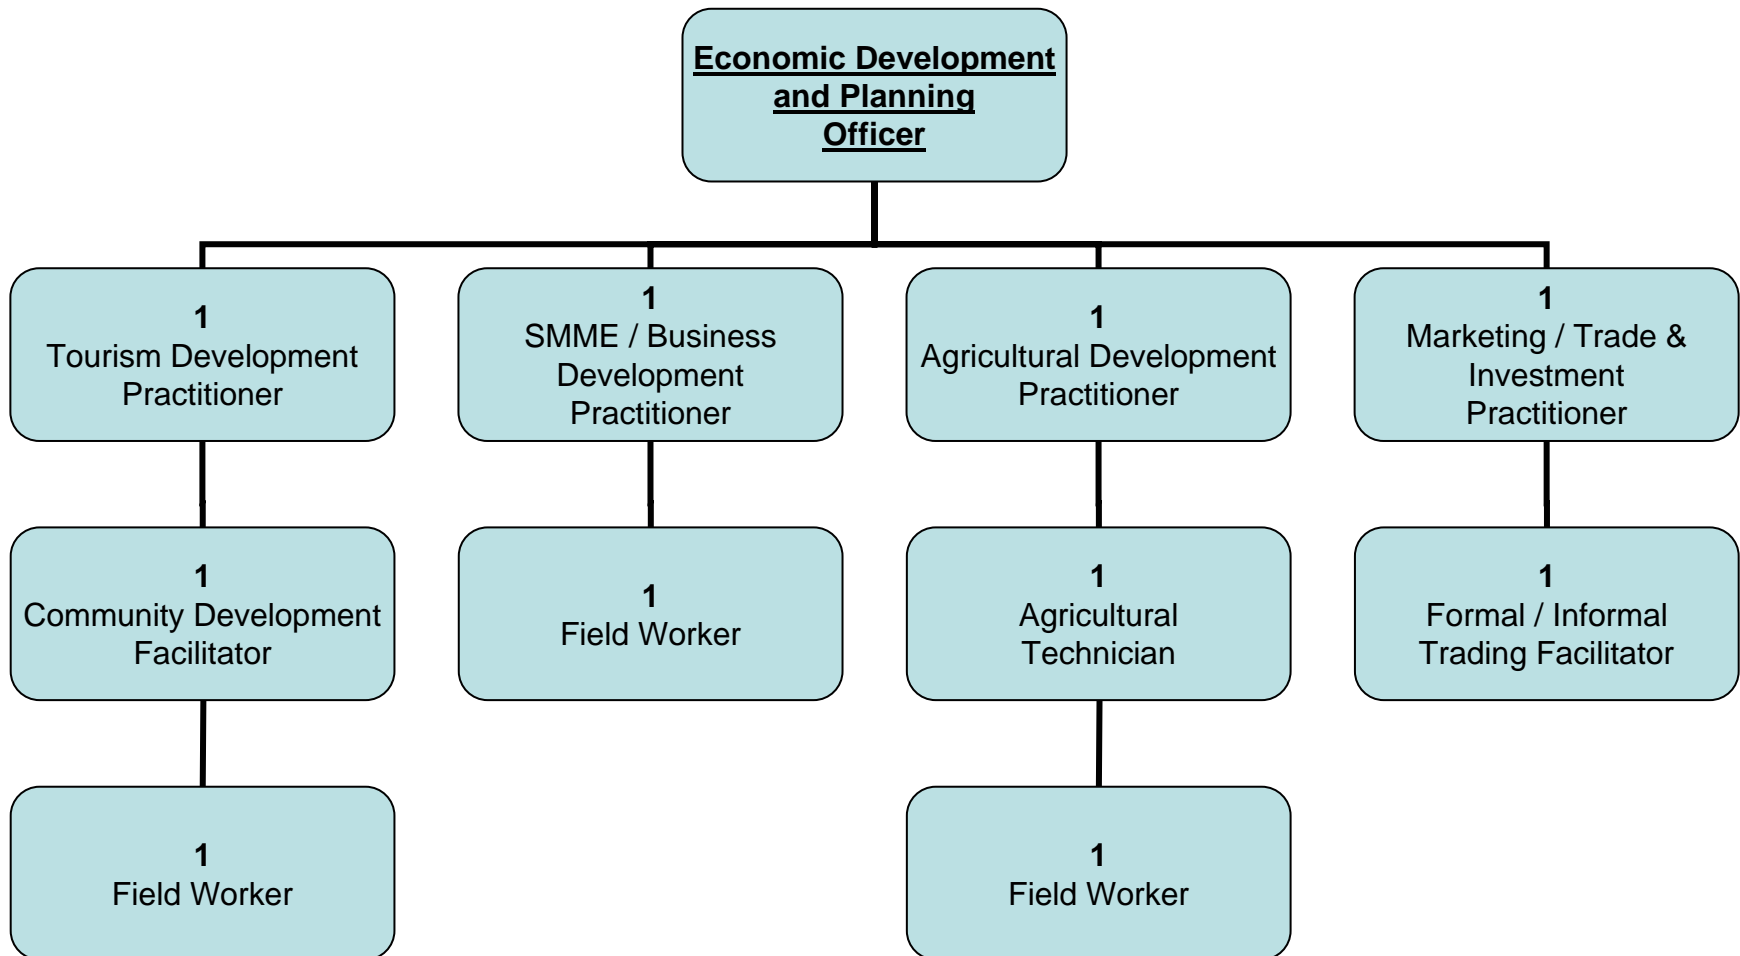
Economic Development and Planning Officer

1
Tourism Development Practitioner

1
SMME / Business Development Practitioner

1
Agricultural Development Practitioner

1
Marketing / Trade & Investment Practitioner

1
Community Development Facilitator

1
Field Worker

1
Agricultural Technician

1
Formal / Informal Trading Facilitator

1
Field Worker

1
Field Worker